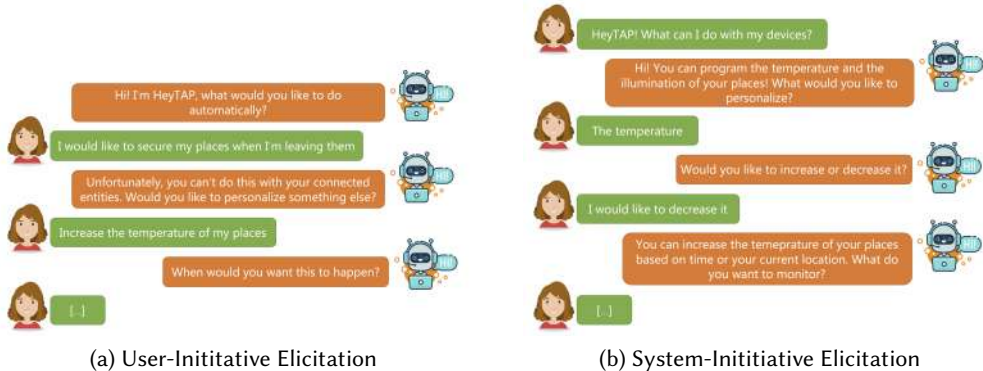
Hi! I'm HeyTAP, what would you like to do automatically?

Hi!

I would like to secure my places when I'm leaving them

Unfortunately, you can't do this with your connected entities. Would you like to personalize something else?

Hi!

Increase the temperature of my places

When would you want this to happen?

Hi!

[...]

(a) User-Inititative Elicitation

HeyTAP! What can I do with my devices?

Hi! You can program the temperature and the illumination of your places! What would you like to personalize?

Hi!

The temperature

Would you like to increase or decrease it?

Hi!

I would like to decrease it

You can increase the tenemprature of your places based on time or your current location. What do you want to monitor?

Hi!

[...]

(b) System-Initiitiative Elicitation